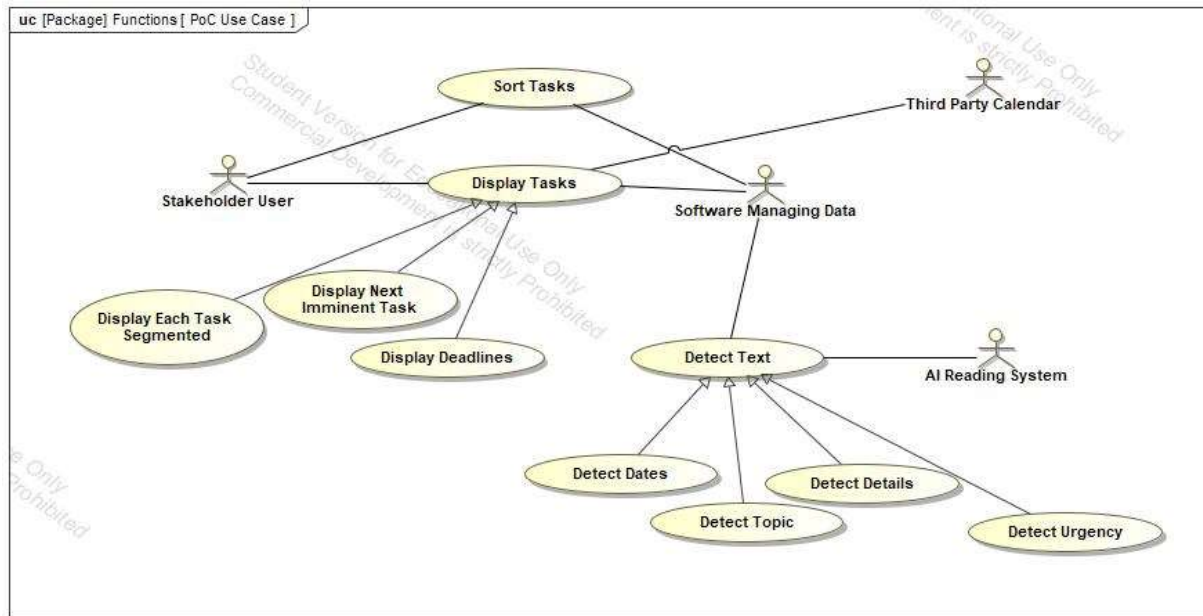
uc [Package] Functions [ PoC Use Case ]

Sort Tasks

Third Party Calendar

Stakeholder User

Display Tasks

Software Managing Data

Display Each Task Segmented

Display Next Imminent Task

Display Deadlines

Detect Text

AI Reading System

Detect Dates

Detect Details

Detect Topic

Detect Urgency

Student Version for Educational Use Only
Commercial Development is strictly Prohibited

Student Version for Educational Use Only
Commercial Development is strictly Prohibited

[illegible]ational Use Only
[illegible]ent is strictly Prohibited

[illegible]e Only
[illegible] Prohibited